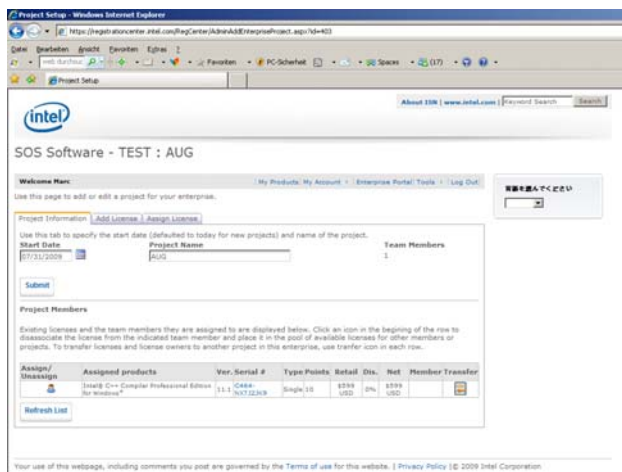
Project Setup - Windows Internet Explorer

https://registrationcenter.intel.com/RegCenter/AdminAddEnterpriseProject.aspx?id=403

Datei Bearbeiten Ansicht Favoriten Extras ?

web durchsuc

Favoriten PC-Sicherheit Spaces (17)

Project Setup

About ISN | www.intel.com | Keyword Search Search

intel

SOS Software - TEST : AUG

Welcome Marc

My Products | My Account | Enterprise Portal Tools | Log Out

Use this page to add or edit a project for your enterprise.

言語を選んでください

Project Information | Add License | Assign License

Use this tab to specify the start date (defaulted to today for new projects) and name of the project.

Start Date
07/31/2009

Project Name
AUG

Team Members
1

Submit

Project Members

Existing licenses and the team members they are assigned to are displayed below. Click an icon in the begining of the row to disassociate the license from the indicated team member and place it in the pool of available licenses for other members or projects. To transfer licenses and license owners to another project in this enterprise, use transfer icon in each row.

| Assign/ Unassign | Assigned products | Ver. | Serial # | Type | Points | Retail | Dis. | Net | Member | Transfer |
|---|---|---|---|---|---|---|---|---|---|---|
| | Intel® C++ Compiler Professional Edition for Windows* | 11.1 | C464-NX7J2JK9 | Single | 10 | $599 USD | 0% | $599 USD | | |

Refresh List

Your use of this webpage, including comments you post are governed by the Terms of use for this website. | Privacy Policy | © 2009 Intel Corporation